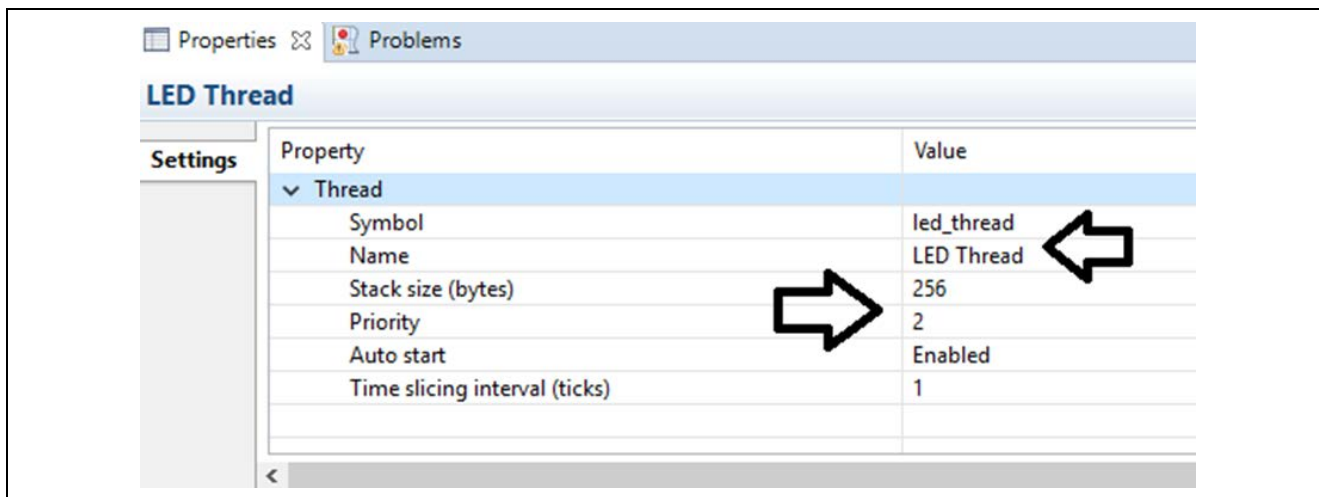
Properties ☒ Problems

LED Thread

Settings

| Property | Value |
|---|---|
| ⌄ Thread | |
| Symbol | led_thread |
| Name | LED Thread |
| Stack size (bytes) | 256 |
| Priority | 2 |
| Auto start | Enabled |
| Time slicing interval (ticks) | 1 |

<